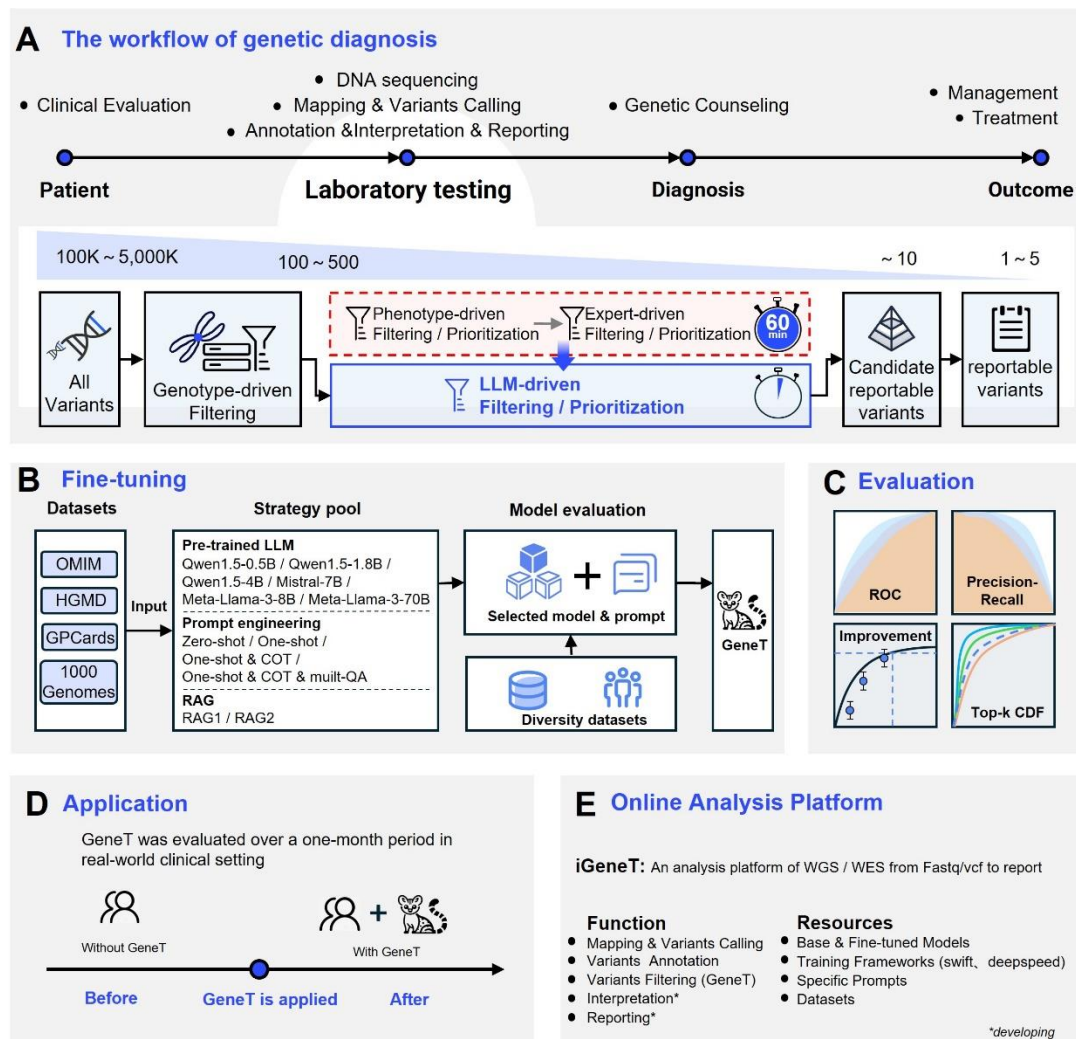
A The workflow of genetic diagnosis

• Clinical Evaluation
• DNA sequencing
• Mapping & Variants Calling
• Annotation &Interpretation & Reporting
• Genetic Counseling
• Management
• Treatment

Patient
Laboratory testing
Diagnosis
Outcome

100K ~ 5,000K
100 ~ 500
~ 10
1 ~ 5

All Variants
Genotype-driven Filtering
Phenotype-driven Filtering / Prioritization
Expert-driven Filtering / Prioritization
60 min
LLM-driven Filtering / Prioritization
Candidate reportable variants
reportable variants

B Fine-tuning

Datasets
OMIM
HGMD
GPCards
1000 Genomes
Input

Strategy pool
Pre-trained LLM
Qwen1.5-0.5B / Qwen1.5-1.8B / Qwen1.5-4B / Mistral-7B / Meta-Llama-3-8B / Meta-Llama-3-70B
Prompt engineering
Zero-shot / One-shot / One-shot & COT / One-shot & COT & muilt-QA
RAG
RAG1 / RAG2

Model evaluation
Selected model & prompt
Diversity datasets
GeneT

C Evaluation
ROC
Precision-Recall
Improvement
Top-k CDF

D Application
GeneT was evaluated over a one-month period in real-world clinical setting
Without GeneT
With GeneT
Before
GeneT is applied
After

E Online Analysis Platform
iGeneT: An analysis platform of WGS / WES from Fastq/vcf to report

Function
• Mapping & Variants Calling
• Variants Annotation
• Variants Filtering (GeneT)
• Interpretation*
• Reporting*

Resources
• Base & Fine-tuned Models
• Training Frameworks (swift、deepspeed)
• Specific Prompts
• Datasets

*developing